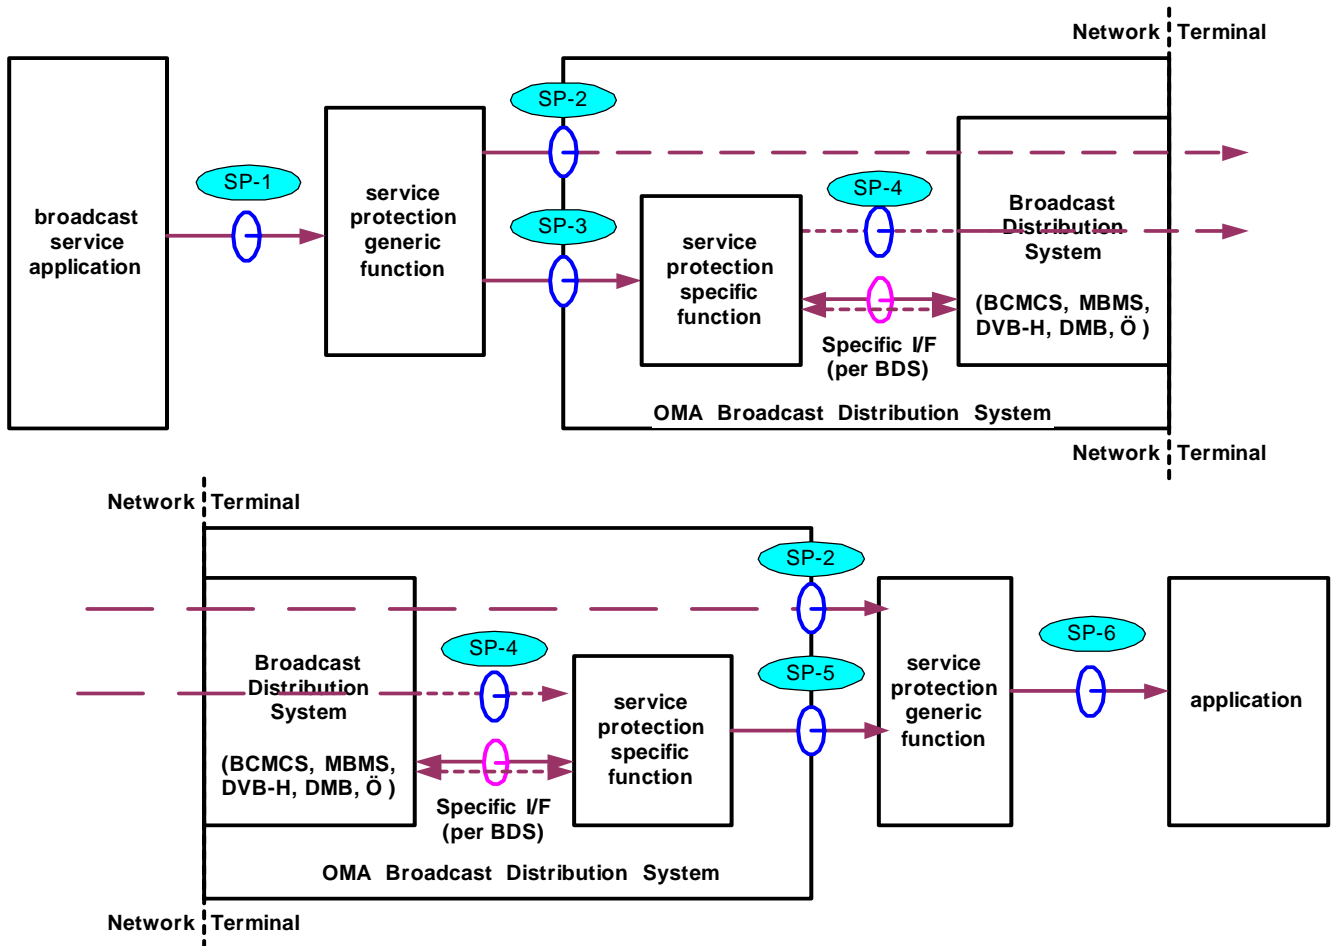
Network Terminal

broadcast service application

SP-1

service protection generic function

SP-2

SP-3

service protection specific function

SP-4

Broadcast Distribution System

(BCMCS, MBMS, DVB-H, DMB, Ö )

Specific I/F (per BDS)

OMA Broadcast Distribution System

Network Terminal

Network Terminal

SP-2

Broadcast Distribution System

(BCMCS, MBMS, DVB-H, DMB, Ö )

SP-4

service protection specific function

Specific I/F (per BDS)

SP-5

service protection generic function

SP-6

application

OMA Broadcast Distribution System

Network Terminal